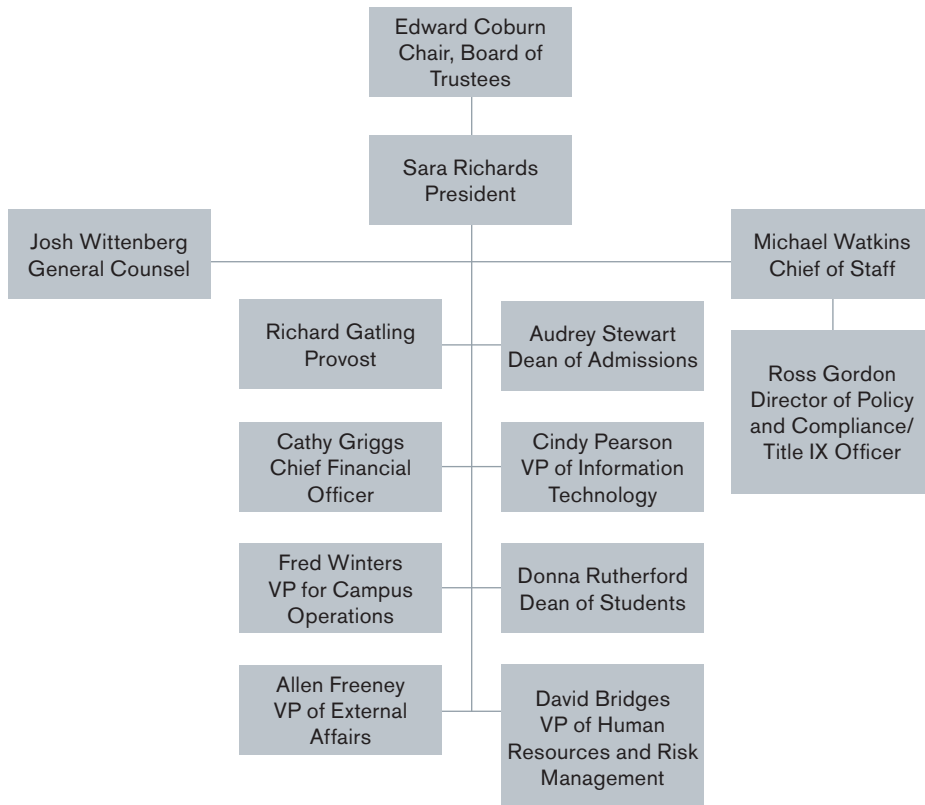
Edward Coburn
Chair, Board of Trustees

Sara Richards
President

Josh Wittenberg
General Counsel

Michael Watkins
Chief of Staff

Richard Gatling
Provost

Audrey Stewart
Dean of Admissions

Ross Gordon
Director of Policy and Compliance/ Title IX Officer

Cathy Griggs
Chief Financial Officer

Cindy Pearson
VP of Information Technology

Fred Winters
VP for Campus Operations

Donna Rutherford
Dean of Students

Allen Freeney
VP of External Affairs

David Bridges
VP of Human Resources and Risk Management